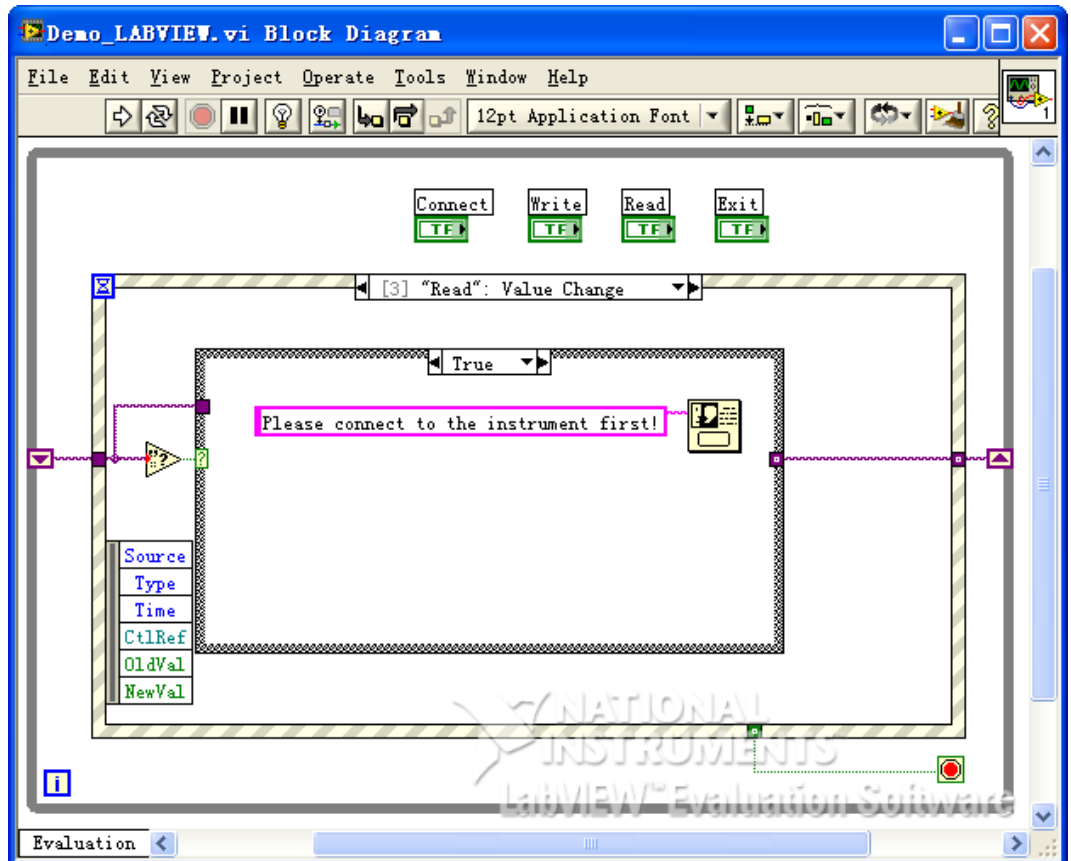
Demo_LABVIEW.vi Block Diagram

File Edit View Project Operate Tools Window Help

12pt Application Font

Connect
TF

Write
TF

Read
TF

Exit
TF

[3] "Read": Value Change

True

Please connect to the instrument first!

Source
Type
Time
CtlRef
OldVal
NewVal

NATIONAL INSTRUMENTS
LabVIEW™ Evaluation Software

Evaluation

1